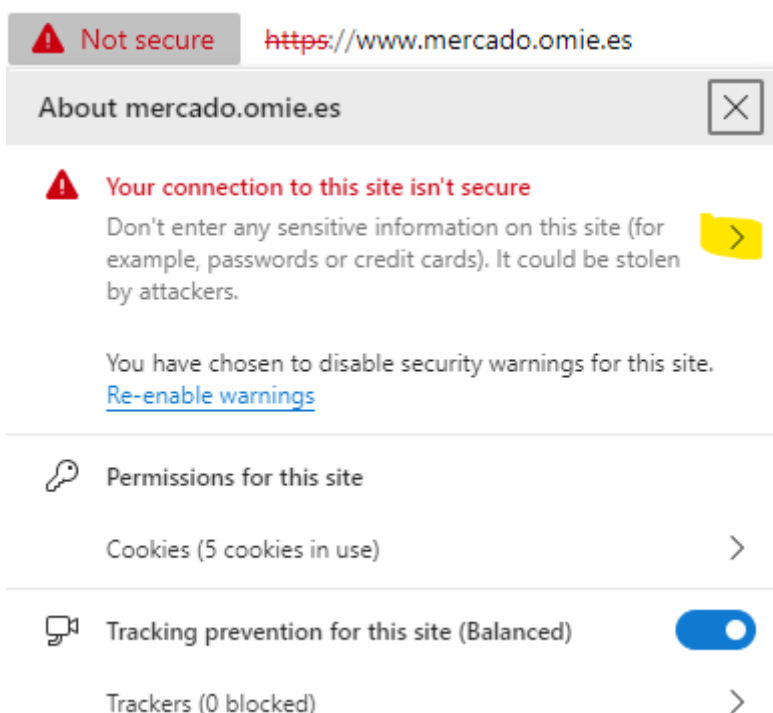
Not secure https://www.mercado.omie.es

About mercado.omie.es

Your connection to this site isn't secure

Don't enter any sensitive information on this site (for example, passwords or credit cards). It could be stolen by attackers.

You have chosen to disable security warnings for this site.
Re-enable warnings

Permissions for this site

Cookies (5 cookies in use)

Tracking prevention for this site (Balanced)

Trackers (0 blocked)